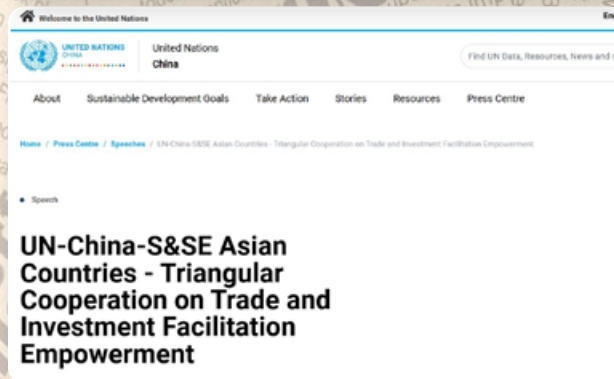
Welcome to the United Nations

En

UNITED NATIONS CHINA

United Nations
China

Find UN Data, Resources, News and

About Sustainable Development Goals Take Action Stories Resources Press Centre

Home / Press Centre / Speeches / UN-China-S&SE Asian Countries - Triangular Cooperation on Trade and Investment Facilitation Empowerment

Speech

UN-China-S&SE Asian Countries - Triangular Cooperation on Trade and Investment Facilitation Empowerment